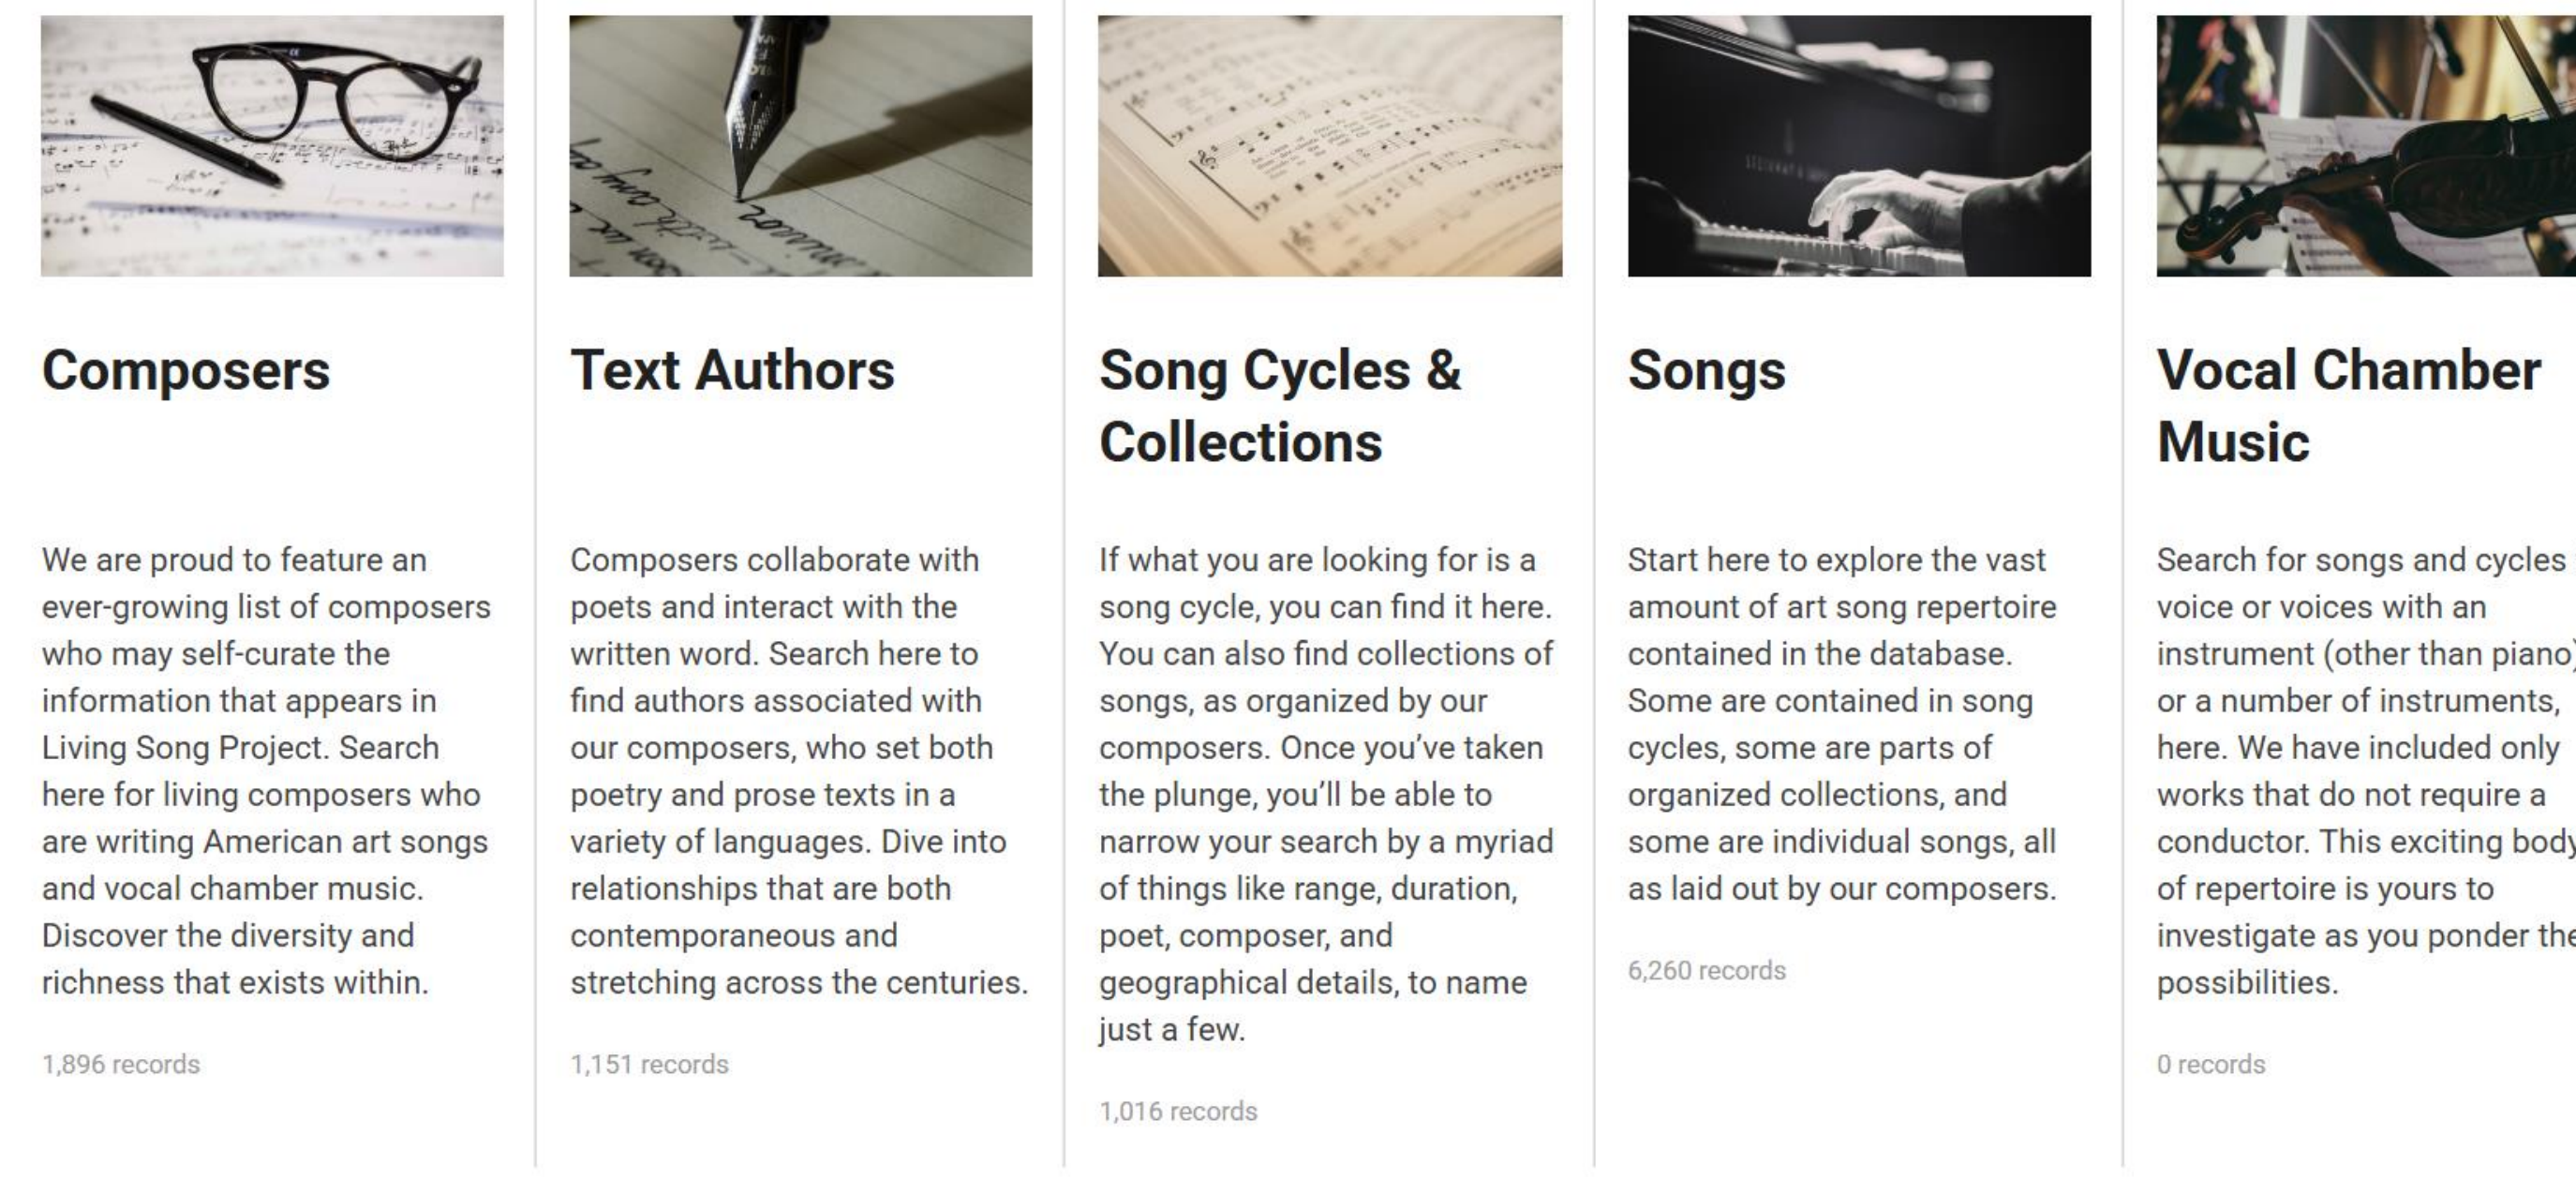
Composers

We are proud to feature an ever-growing list of composers who may self-curate the information that appears in Living Song Project. Search here for living composers who are writing American art songs and vocal chamber music. Discover the diversity and richness that exists within.

1,896 records

Text Authors

Composers collaborate with poets and interact with the written word. Search here to find authors associated with our composers, who set both poetry and prose texts in a variety of languages. Dive into relationships that are both contemporaneous and stretching across the centuries.

1,151 records

Song Cycles & Collections

If what you are looking for is a song cycle, you can find it here. You can also find collections of songs, as organized by our composers. Once you've taken the plunge, you'll be able to narrow your search by a myriad of things like range, duration, poet, composer, and geographical details, to name just a few.

1,016 records

Songs

Start here to explore the vast amount of art song repertoire contained in the database. Some are contained in song cycles, some are parts of organized collections, and some are individual songs, all as laid out by our composers.

6,260 records

Vocal Chamber Music

Search for songs and cycles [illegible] voice or voices with an instrument (other than piano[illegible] or a number of instruments, here. We have included only works that do not require a conductor. This exciting body of repertoire is yours to investigate as you ponder the possibilities.

0 records